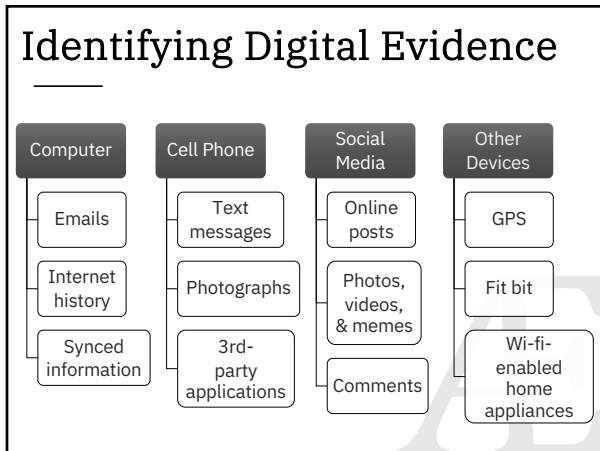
Identifying Digital Evidence

Computer

Emails

Internet history

Synced information

Cell Phone

Text messages

Photographs

3rd-party applications

Social Media

Online posts

Photos, videos, & memes

Comments

Other Devices

GPS

Fit bit

Wi-fi-enabled home appliances